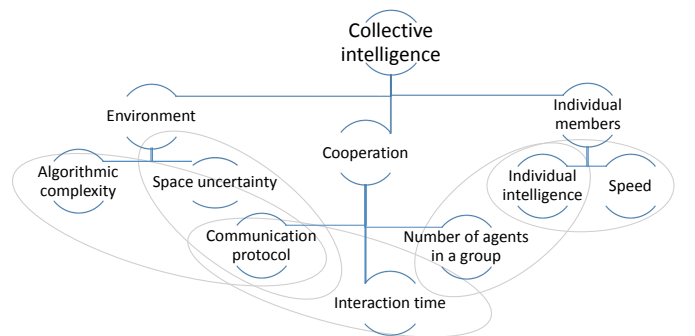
Collective intelligence

Environment

Individual members

Cooperation

Algorithmic complexity

Space uncertainty

Individual intelligence

Speed

Communication protocol

Number of agents in a group

Interaction time